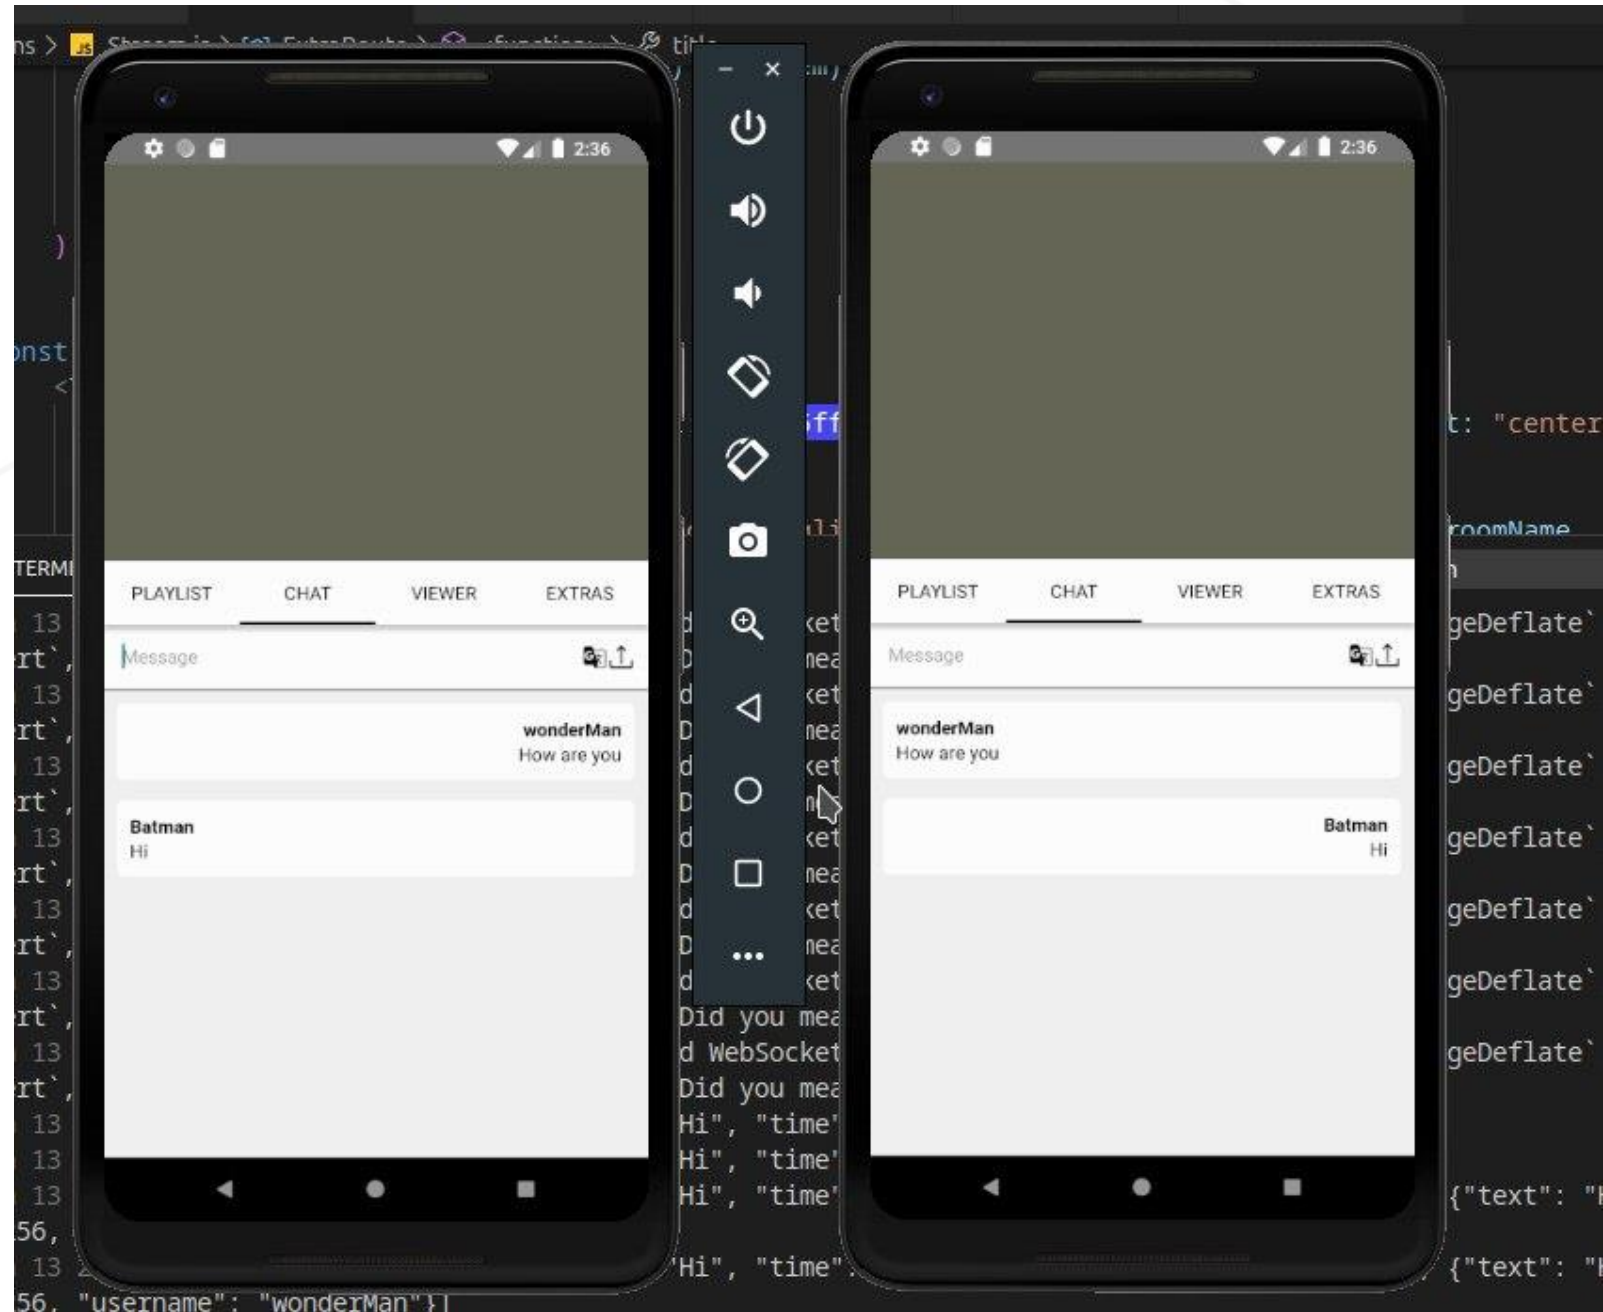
2:36

PLAYLIST CHAT VIEWER EXTRAS

Message

wonderMan
How are you

Batman
Hi

2:36

PLAYLIST CHAT VIEWER EXTRAS

Message

wonderMan
How are you

Batman
Hi

onst

TERMI

t: "center

roomName

geDeflate`
geDeflate`
geDeflate`
geDeflate`
geDeflate`
geDeflate`
geDeflate`

Did you mea
d WebSocket
Did you mea
Hi", "time"
Hi", "time"
Hi", "time"
"Hi", "time"

{"text": "
{"text": "

56, "username": "wonderMan"}]